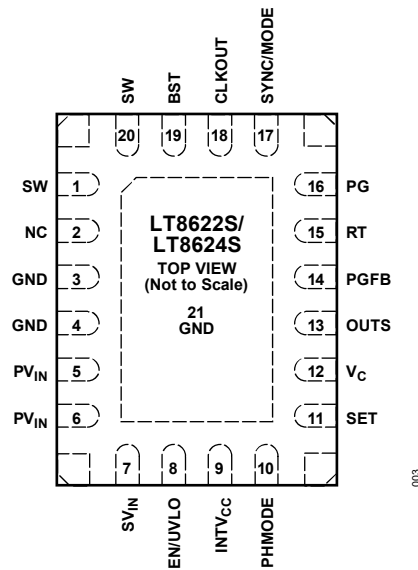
SW 20
BST 19
CLKOUT 18
SYNC/MODE 17

SW 1
NC 2
GND 3
GND 4
$PV_{IN}$ 5
$PV_{IN}$ 6

LT8622S/
LT8624S
TOP VIEW
(Not to Scale)

21
GND

16 PG
15 RT
14 PGFB
13 OUTS
12 $V_C$
11 SET

7 $SV_{IN}$
8 EN/UVLO
9 $INTV_{CC}$
10 PHMODE

003